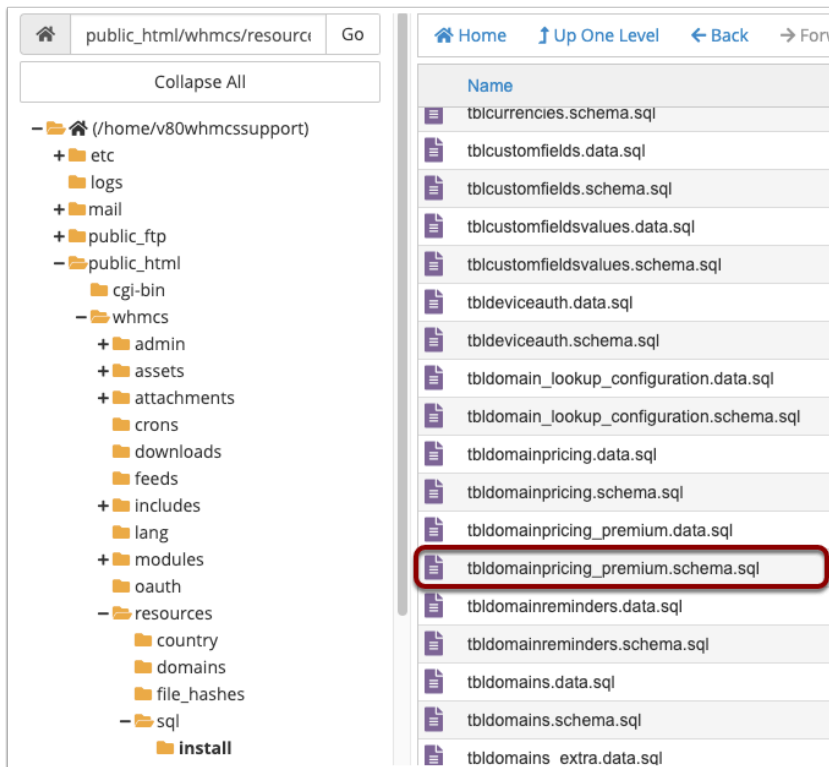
public_html/whmcs/resourc Go

Collapse All

– (/home/v80whmcssupport)
+ etc
logs
+ mail
+ public_ftp
– public_html
cgi-bin
– whmcs
+ admin
+ assets
+ attachments
crons
downloads
feeds
+ includes
lang
+ modules
oauth
– resources
country
domains
file_hashes
– sql
install

Home Up One Level Back Forw

Name
tblcurrencies.schema.sql
tblcustomfields.data.sql
tblcustomfields.schema.sql
tblcustomfieldsvalues.data.sql
tblcustomfieldsvalues.schema.sql
tbldeviceauth.data.sql
tbldeviceauth.schema.sql
tbldomain_lookup_configuration.data.sql
tbldomain_lookup_configuration.schema.sql
tbldomainpricing.data.sql
tbldomainpricing.schema.sql
tbldomainpricing_premium.data.sql
tbldomainpricing_premium.schema.sql
tbldomainreminders.data.sql
tbldomainreminders.schema.sql
tbldomains.data.sql
tbldomains.schema.sql
tbldomains_extra.data.sql